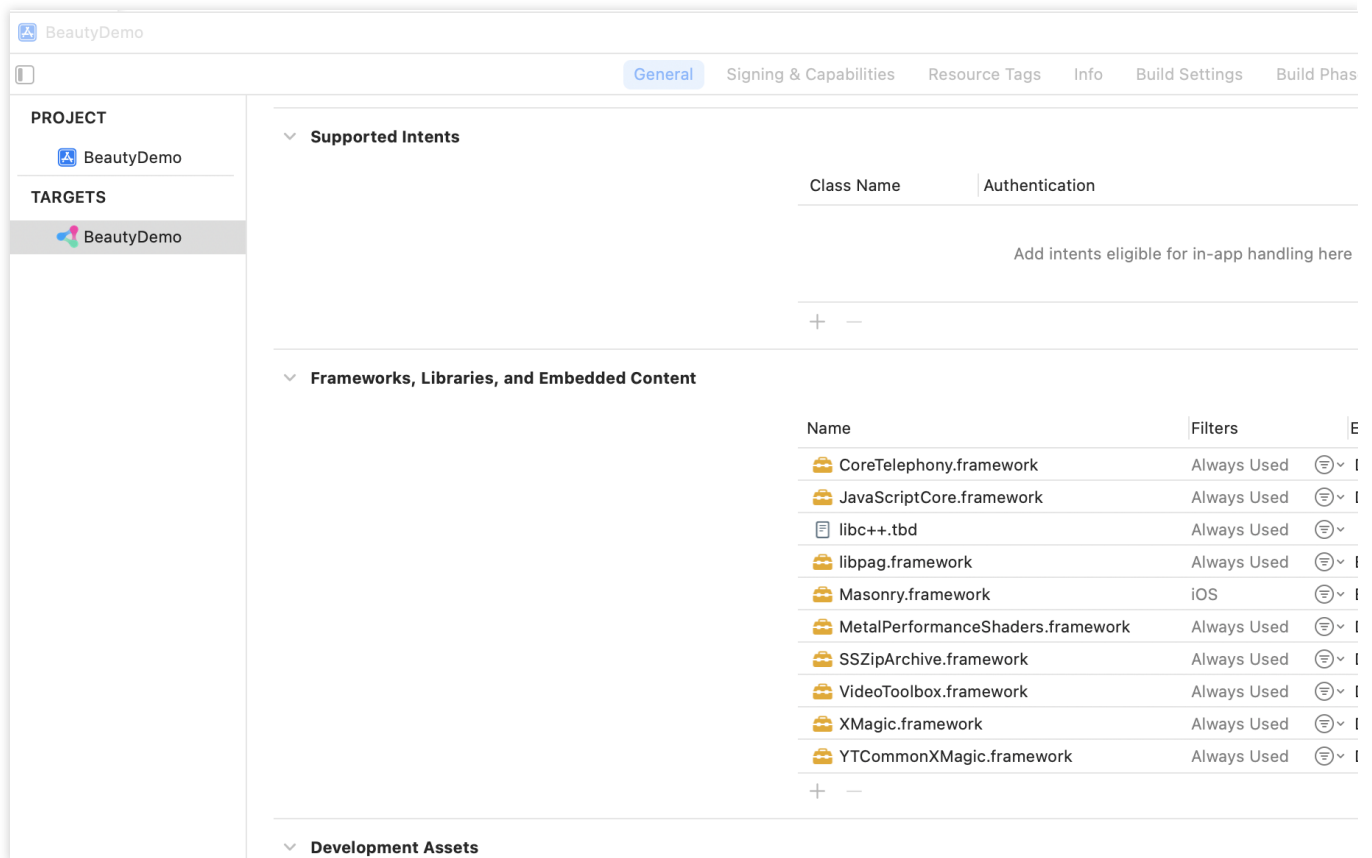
BeautyDemo

General Signing & Capabilities Resource Tags Info Build Settings Build Phas

PROJECT
BeautyDemo
TARGETS
BeautyDemo

Supported Intents

| Class Name | Authentication |
|---|---|

Add intents eligible for in-app handling here

+ −

Frameworks, Libraries, and Embedded Content

| Name | Filters | E |
|---|---|---|
| CoreTelephony.framework | Always Used | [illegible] |
| JavaScriptCore.framework | Always Used | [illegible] |
| libc++.tbd | Always Used | |
| libpag.framework | Always Used | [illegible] |
| Masonry.framework | iOS | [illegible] |
| MetalPerformanceShaders.framework | Always Used | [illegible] |
| SSZipArchive.framework | Always Used | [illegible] |
| VideoToolbox.framework | Always Used | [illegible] |
| XMagic.framework | Always Used | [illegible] |
| YTCommonXMagic.framework | Always Used | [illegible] |

+ −

Development Assets